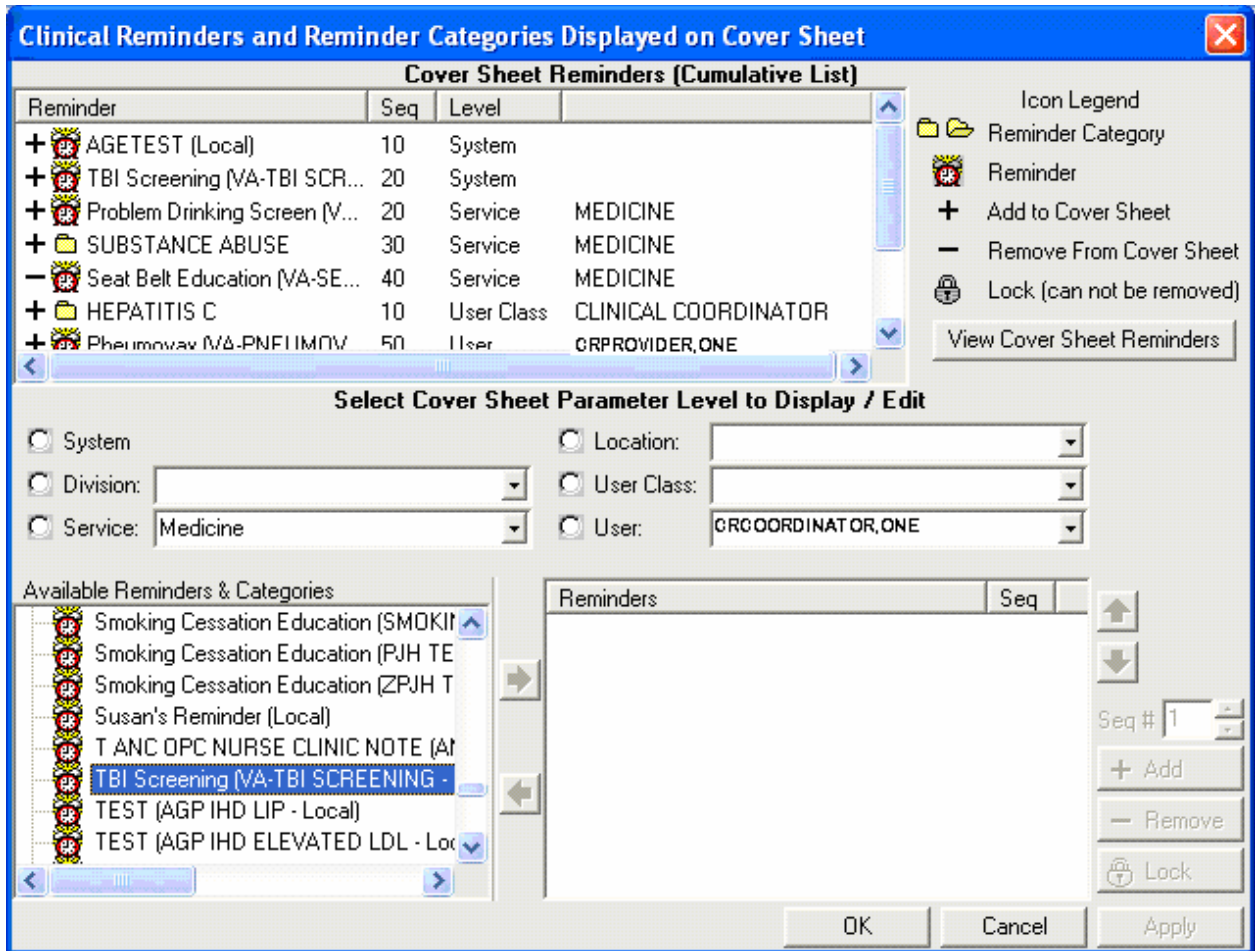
Clinical Reminders and Reminder Categories Displayed on Cover Sheet

Cover Sheet Reminders (Cumulative List)

| Reminder | Seq | Level | |
|---|---|---|---|
| + AGETEST (Local) | 10 | System | |
| + TBI Screening (VA-TBI SCR... | 20 | System | |
| + Problem Drinking Screen (V... | 20 | Service | MEDICINE |
| + SUBSTANCE ABUSE | 30 | Service | MEDICINE |
| − Seat Belt Education (VA-SE... | 40 | Service | MEDICINE |
| + HEPATITIS C | 10 | User Class | CLINICAL COORDINATOR |
| + Pneumovax (VA-PNEUMOV... | 50 | User | CRPROVIDER,ONE |

Icon Legend
Reminder Category
Reminder
+ Add to Cover Sheet
− Remove From Cover Sheet
Lock (can not be removed)

View Cover Sheet Reminders

Select Cover Sheet Parameter Level to Display / Edit

System
Division:
Service: Medicine
Location:
User Class:
User: CRCOORDINATOR,ONE

Available Reminders & Categories
Smoking Cessation Education (SMOKI
Smoking Cessation Education (PJH TE
Smoking Cessation Education (ZPJH T
Susan's Reminder (Local)
T ANC OPC NURSE CLINIC NOTE (AN
TBI Screening (VA-TBI SCREENING -
TEST (AGP IHD LIP - Local)
TEST (AGP IHD ELEVATED LDL - Loc

| Reminders | Seq |
|---|---|

Seq # 1
+ Add
− Remove
Lock

OK Cancel Apply